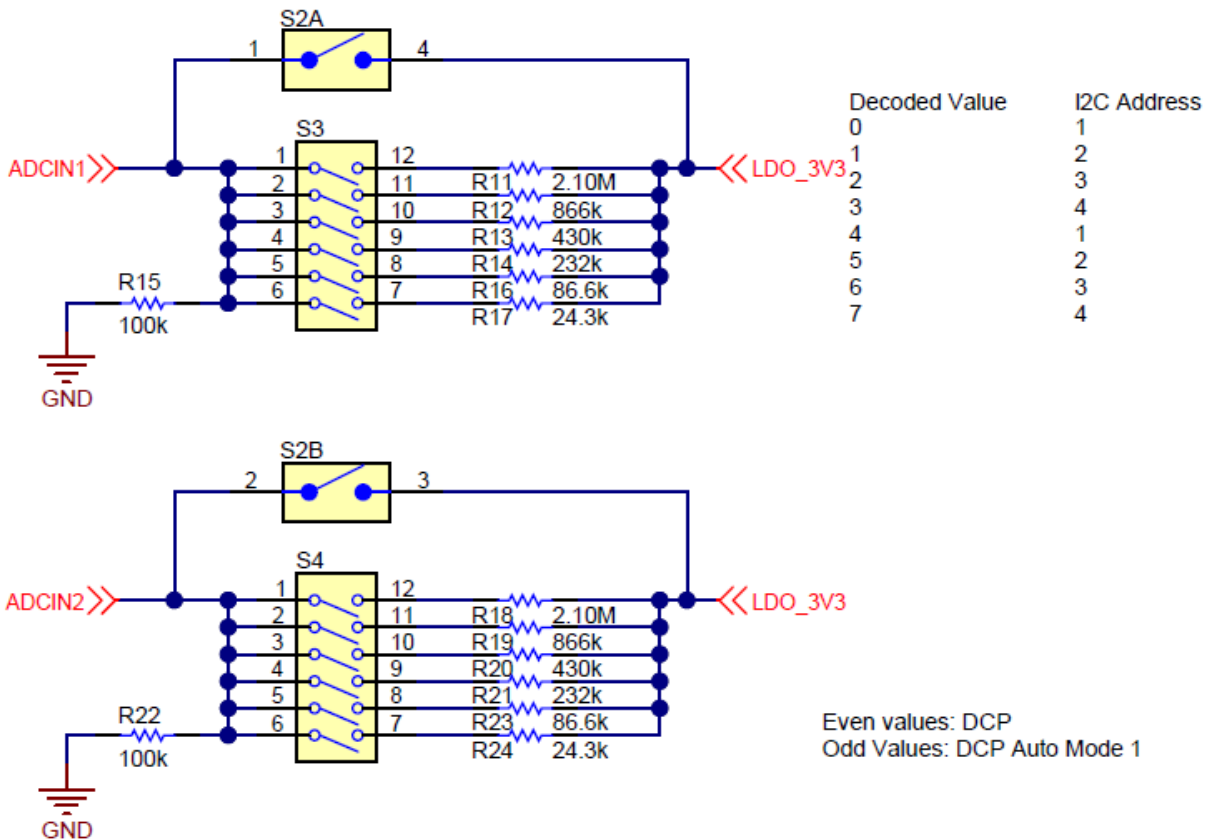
S2A
1
4
S3
ADCIN1
LDO_3V3
1 12
2 11
3 10
4 9
5 8
6 7
R11 2.10M
R12 866k
R13 430k
R14 232k
R16 86.6k
R17 24.3k
R15
100k
GND

| Decoded Value | I2C Address |
|---|---|
| 0 | 1 |
| 1 | 2 |
| 2 | 3 |
| 3 | 4 |
| 4 | 1 |
| 5 | 2 |
| 6 | 3 |
| 7 | 4 |

S2B
2
3
S4
ADCIN2
LDO_3V3
1 12
2 11
3 10
4 9
5 8
6 7
R18 2.10M
R19 866k
R20 430k
R21 232k
R23 86.6k
R24 24.3k
R22
100k
GND

Even values: DCP
Odd Values: DCP Auto Mode 1